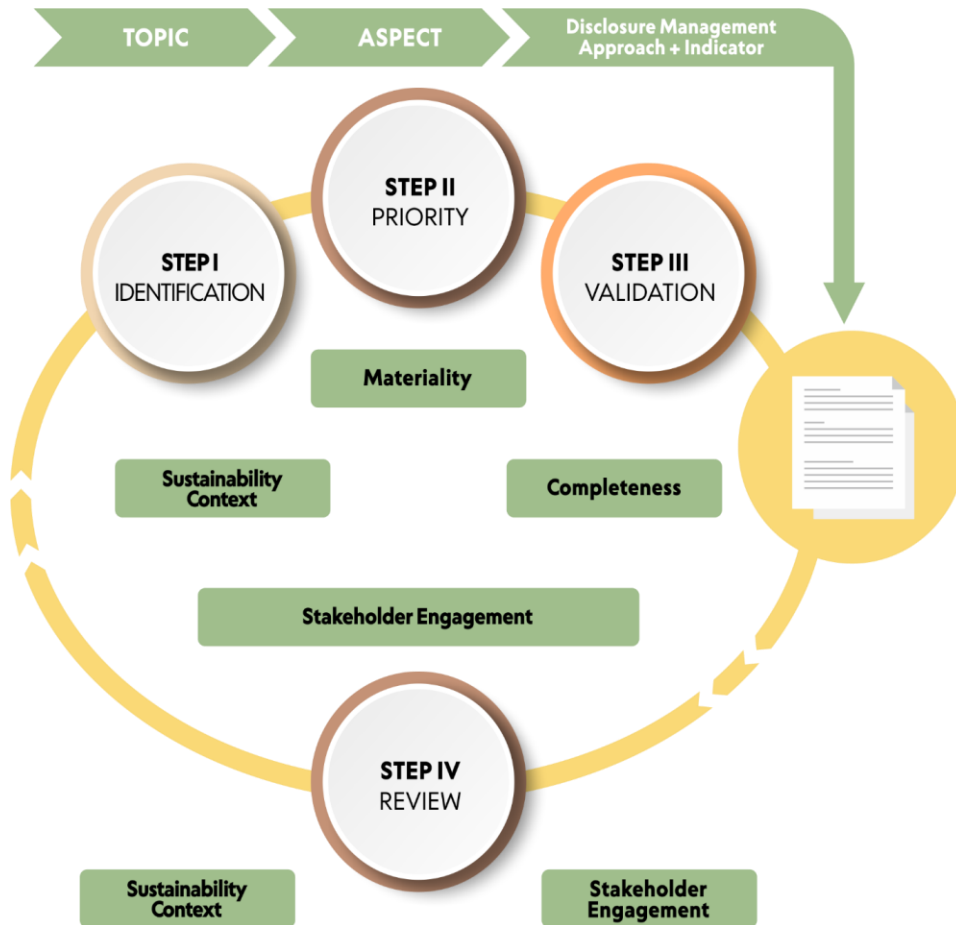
TOPIC

ASPECT

Disclosure Management Approach + Indicator

STEP I
IDENTIFICATION

STEP II
PRIORITY

STEP III
VALIDATION

Materiality

Sustainability Context

Completeness

Stakeholder Engagement

STEP IV
REVIEW

Sustainability Context

Stakeholder Engagement